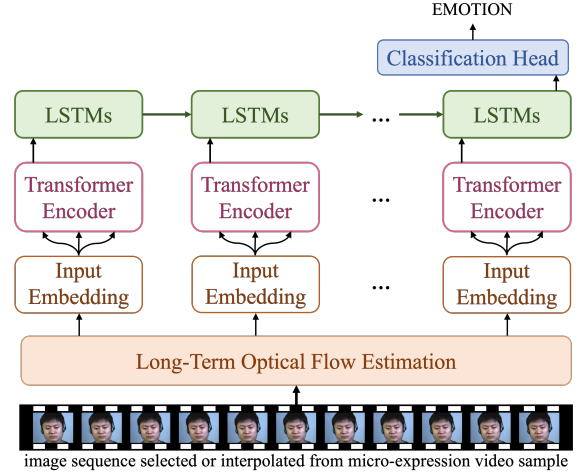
EMOTION

Classification Head

LSTMs

LSTMs

...

LSTMs

Transformer Encoder

Transformer Encoder

...

Transformer Encoder

Input Embedding

Input Embedding

...

Input Embedding

Long-Term Optical Flow Estimation

image sequence selected or interpolated from micro-expression video sample